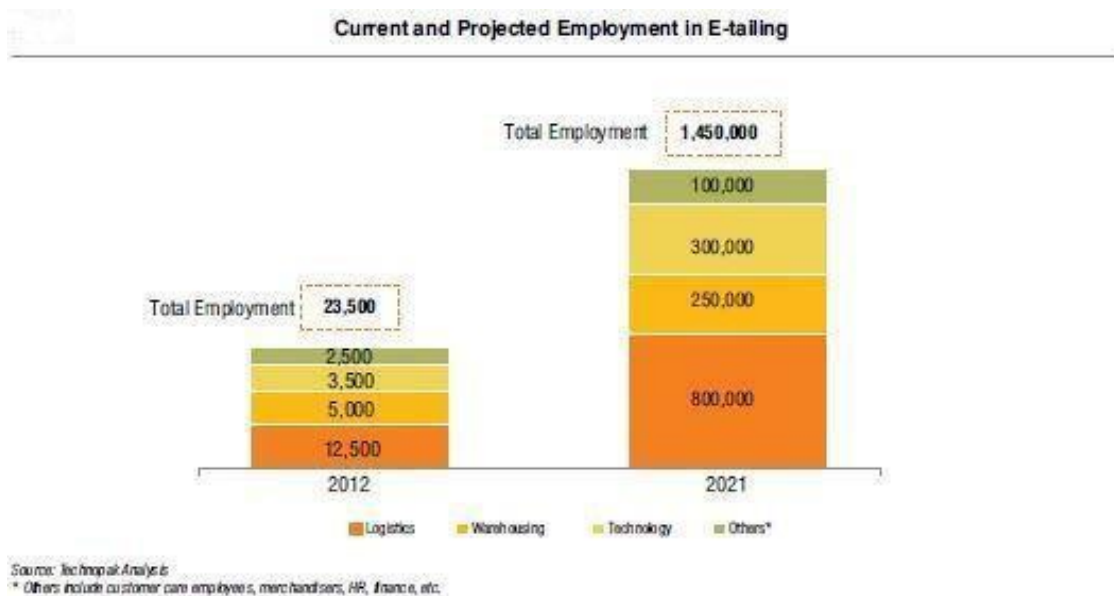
Current and Projected Employment in E-tailing

Total Employment 1,450,000

100,000

300,000

250,000

800,000

Total Employment 23,500

2,500

3,500

5,000

12,500

2012

2021

Logistics Warehousing Technology Others*

Source: Technopak Analysis
* Others include customer care employees, merchandisers, HR, finance, etc.